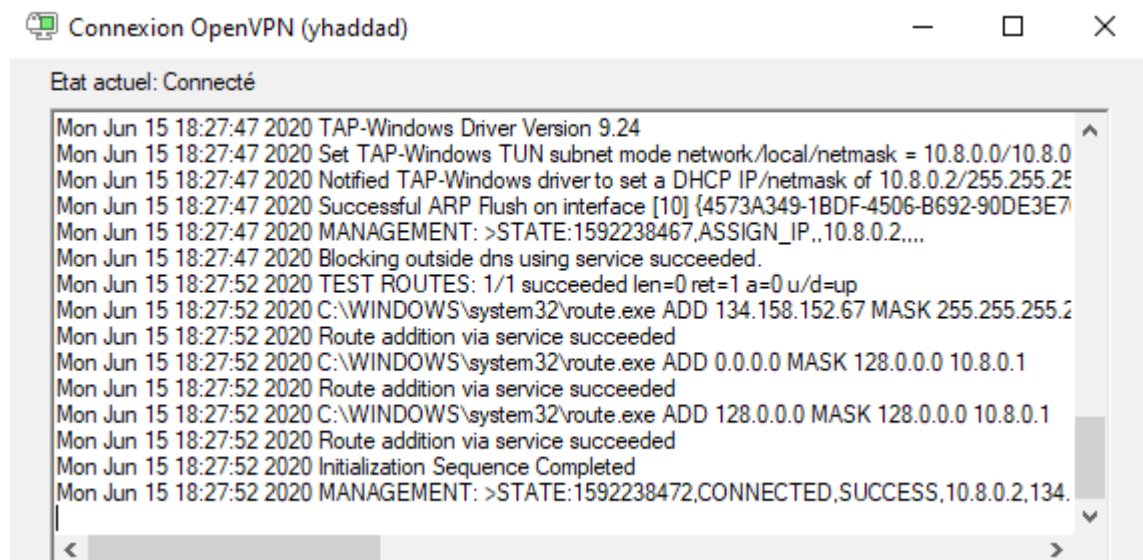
Connexion OpenVPN (yhaddad)

Etat actuel: Connecté

Mon Jun 15 18:27:47 2020 TAP-Windows Driver Version 9.24
Mon Jun 15 18:27:47 2020 Set TAP-Windows TUN subnet mode network/local/netmask = 10.8.0.0/10.8.0
Mon Jun 15 18:27:47 2020 Notified TAP-Windows driver to set a DHCP IP/netmask of 10.8.0.2/255.255.25
Mon Jun 15 18:27:47 2020 Successful ARP Flush on interface [10] {4573A349-1BDF-4506-B692-90DE3E7
Mon Jun 15 18:27:47 2020 MANAGEMENT: >STATE:1592238467,ASSIGN_IP,,10.8.0.2,,,,
Mon Jun 15 18:27:47 2020 Blocking outside dns using service succeeded.
Mon Jun 15 18:27:52 2020 TEST ROUTES: 1/1 succeeded len=0 ret=1 a=0 u/d=up
Mon Jun 15 18:27:52 2020 C:\WINDOWS\system32\route.exe ADD 134.158.152.67 MASK 255.255.255.2
Mon Jun 15 18:27:52 2020 Route addition via service succeeded
Mon Jun 15 18:27:52 2020 C:\WINDOWS\system32\route.exe ADD 0.0.0.0 MASK 128.0.0.0 10.8.0.1
Mon Jun 15 18:27:52 2020 Route addition via service succeeded
Mon Jun 15 18:27:52 2020 C:\WINDOWS\system32\route.exe ADD 128.0.0.0 MASK 128.0.0.0 10.8.0.1
Mon Jun 15 18:27:52 2020 Route addition via service succeeded
Mon Jun 15 18:27:52 2020 Initialization Sequence Completed
Mon Jun 15 18:27:52 2020 MANAGEMENT: >STATE:1592238472,CONNECTED,SUCCESS,10.8.0.2,134.